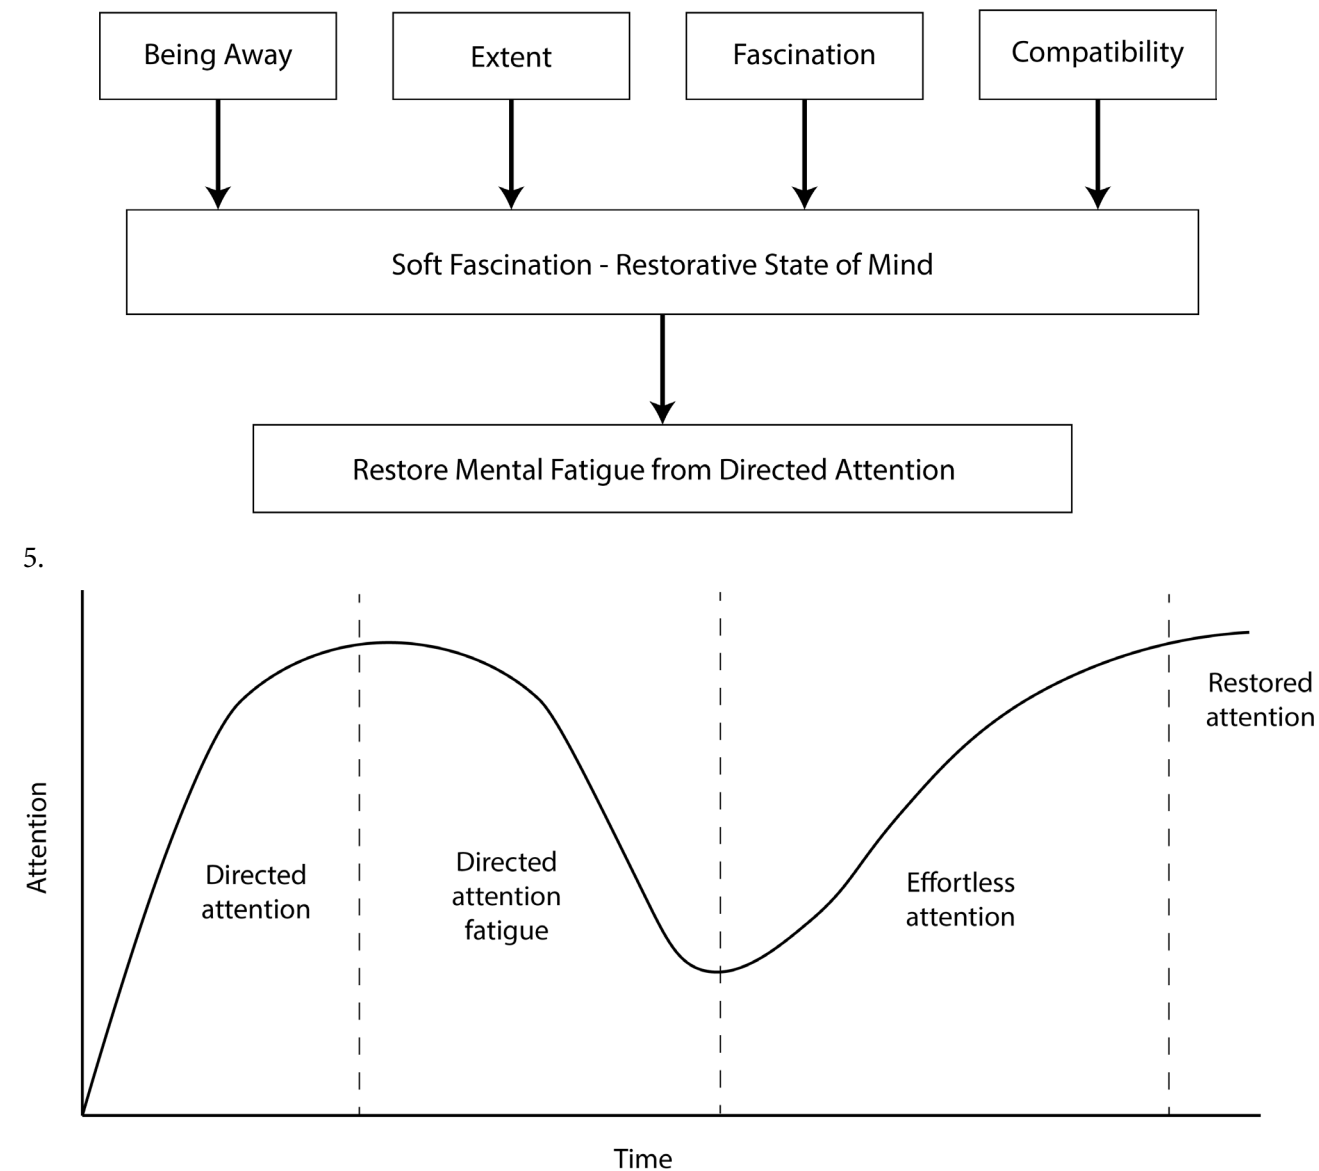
Being Away

Extent

Fascination

Compatibility

Soft Fascination - Restorative State of Mind

Restore Mental Fatigue from Directed Attention

5.

Attention

Directed attention

Directed attention fatigue

Effortless attention

Restored attention

Time